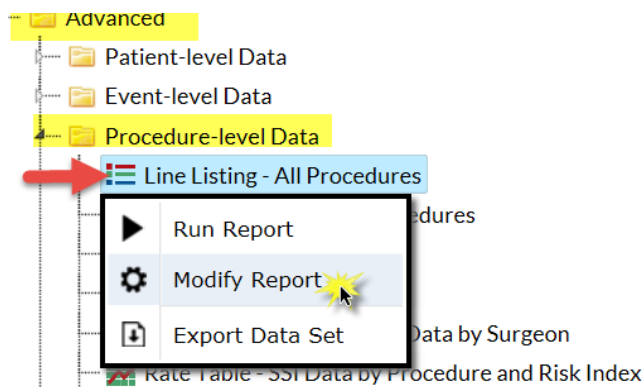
Advanced

Patient-level Data

Event-level Data

Procedure-level Data

Line Listing - All Procedures

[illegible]edures

Run Report

Modify Report

Export Data Set

Data by Surgeon

Rate Table - SSI Data by Procedure and Risk Index